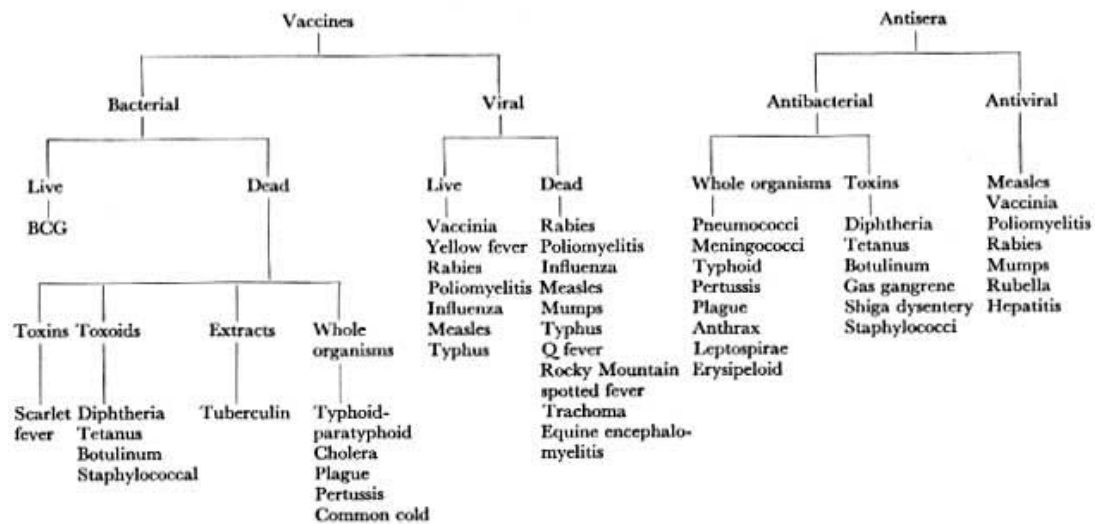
Vaccines

Bacterial

Live

BCG

Dead

Toxins

Scarlet fever

Toxoids

Diphtheria
Tetanus
Botulinum
Staphylococcal

Extracts

Tuberculin

Whole organisms

Typhoid-paratyphoid
Cholera
Plague
Pertussis
Common cold

Viral

Live

Vaccinia
Yellow fever
Rabies
Poliomyelitis
Influenza
Measles
Typhus

Dead

Rabies
Poliomyelitis
Influenza
Measles
Mumps
Typhus
Q fever
Rocky Mountain spotted fever
Trachoma
Equine encephalomyelitis

Antisera

Antibacterial

Whole organisms

Pneumococci
Meningococci
Typhoid
Pertussis
Plague
Anthrax
Leptospirae
Erysipeloid

Toxins

Diphtheria
Tetanus
Botulinum
Gas gangrene
Shiga dysentery
Staphylococci

Antiviral

Measles
Vaccinia
Poliomyelitis
Rabies
Mumps
Rubella
Hepatitis